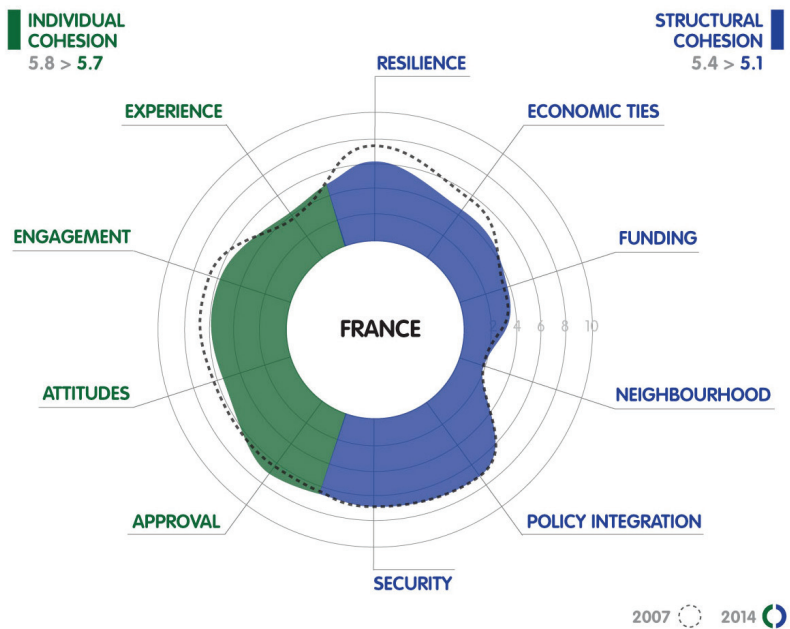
INDIVIDUAL COHESION
5.8 > 5.7

STRUCTURAL COHESION
5.4 > 5.1

RESILIENCE

ECONOMIC TIES

FUNDING

NEIGHBOURHOOD

POLICY INTEGRATION

SECURITY

APPROVAL

ATTITUDES

ENGAGEMENT

EXPERIENCE

FRANCE

2 4 6 8 10

2007 2014